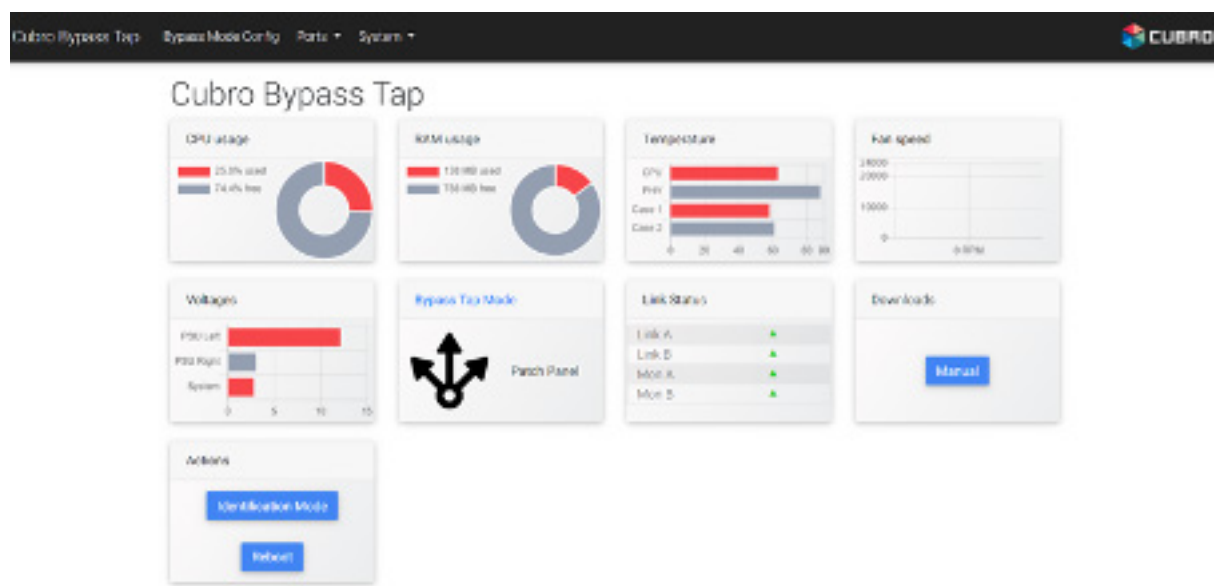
Cubro Bypass Tap Bypass Mode Config Ports ▾ System ▾

CUBRO

Cubro Bypass Tap

CPU usage

25.3% used
74.6% free

RAM usage

130 MB used
750 MB free

Temperature

CPU
PHY
Case 1
Case 2

0 20 40 60 80 100

Fan speed

24000
20000
10000
0
0 RPM

Voltages

PSU Left
PSU Right
System

0 5 10 15

Bypass Tap Mode

Patch Panel

Link Status

Link A
Link B
Mon A
Mon B

Downloads

Manual

Actions

Identification Mode

Reboot